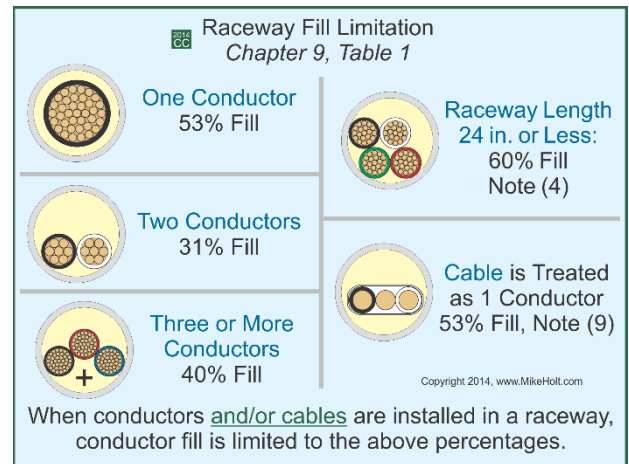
2014 CC Raceway Fill Limitation
Chapter 9, Table 1

One Conductor
53% Fill

Two Conductors
31% Fill

Three or More Conductors
40% Fill

+

Raceway Length 24 in. or Less:
60% Fill
Note (4)

Cable is Treated as 1 Conductor
53% Fill, Note (9)

Copyright 2014, www.MikeHolt.com

When conductors and/or cables are installed in a raceway, conductor fill is limited to the above percentages.